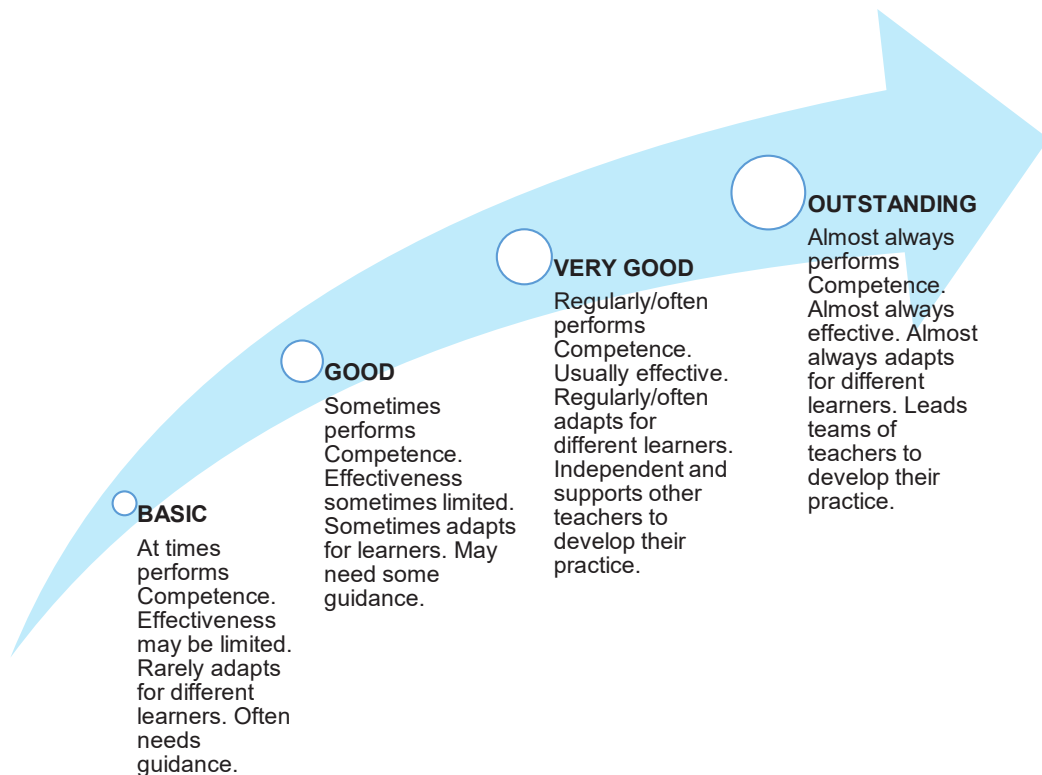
BASIC
At times performs Competence. Effectiveness may be limited. Rarely adapts for different learners. Often needs guidance.

GOOD
Sometimes performs Competence. Effectiveness sometimes limited. Sometimes adapts for learners. May need some guidance.

VERY GOOD
Regularly/often performs Competence. Usually effective. Regularly/often adapts for different learners. Independent and supports other teachers to develop their practice.

OUTSTANDING
Almost always performs Competence. Almost always effective. Almost always adapts for different learners. Leads teams of teachers to develop their practice.